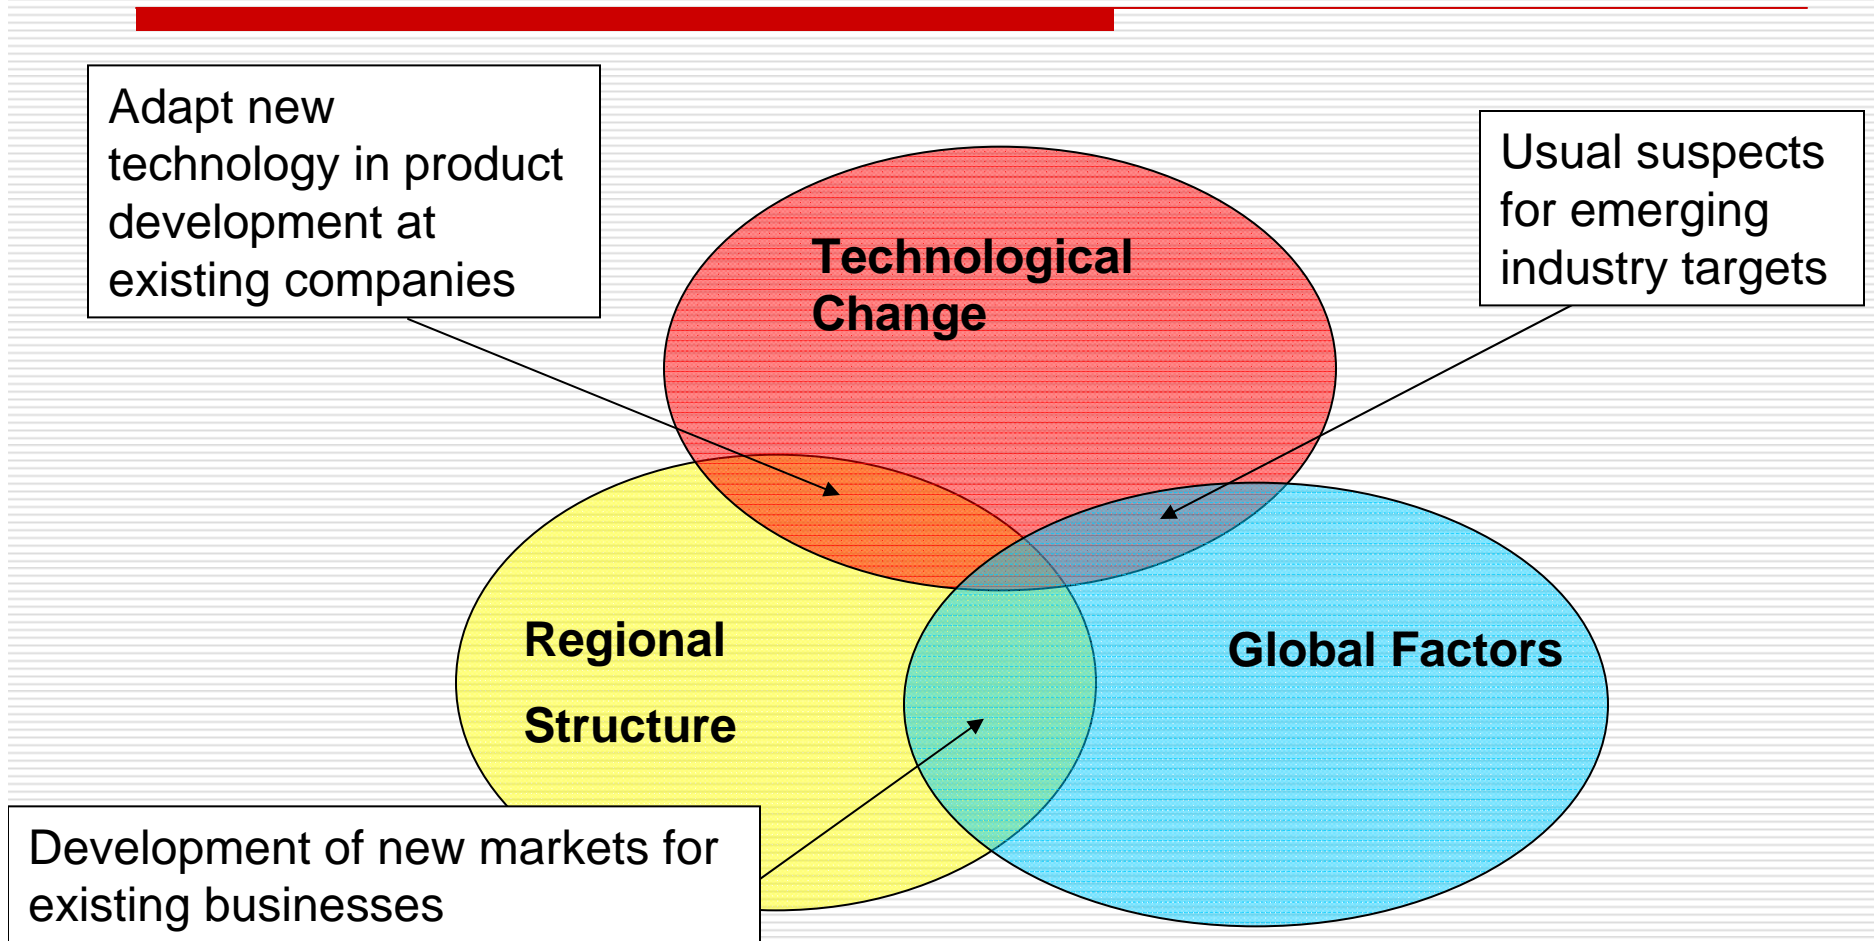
Adapt new technology in product development at existing companies

Technological Change

Usual suspects for emerging industry targets

Regional Structure

Global Factors

Development of new markets for existing businesses